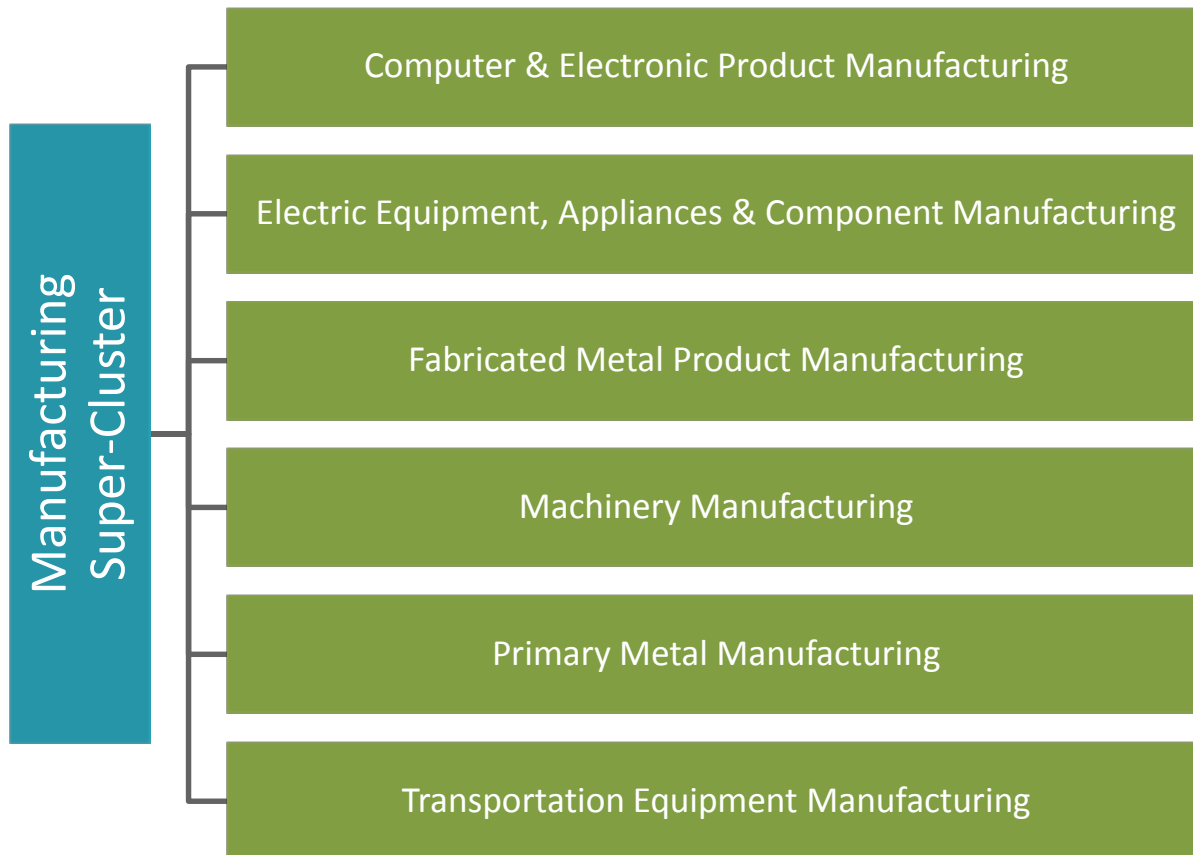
Manufacturing Super-Cluster

Computer & Electronic Product Manufacturing

Electric Equipment, Appliances & Component Manufacturing

Fabricated Metal Product Manufacturing

Machinery Manufacturing

Primary Metal Manufacturing

Transportation Equipment Manufacturing